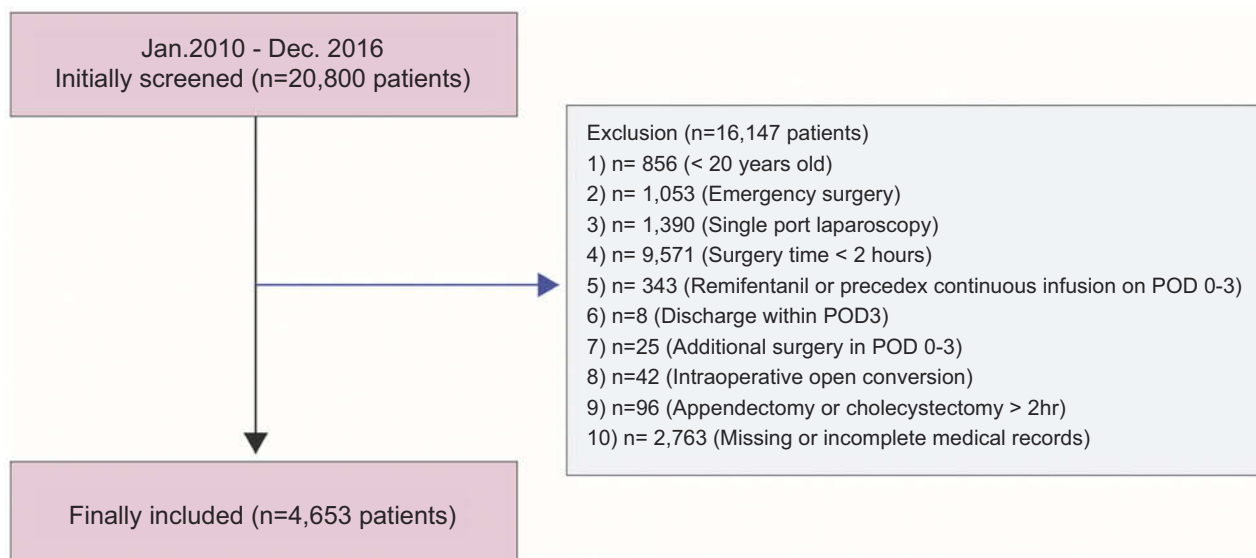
Jan.2010 - Dec. 2016
Initially screened (n=20,800 patients)

Exclusion (n=16,147 patients)
1) n= 856 (< 20 years old)
2) n= 1,053 (Emergency surgery)
3) n= 1,390 (Single port laparoscopy)
4) n= 9,571 (Surgery time < 2 hours)
5) n= 343 (Remifentanil or precedex continuous infusion on POD 0-3)
6) n=8 (Discharge within POD3)
7) n=25 (Additional surgery in POD 0-3)
8) n=42 (Intraoperative open conversion)
9) n=96 (Appendectomy or cholecystectomy > 2hr)
10) n= 2,763 (Missing or incomplete medical records)

Finally included (n=4,653 patients)